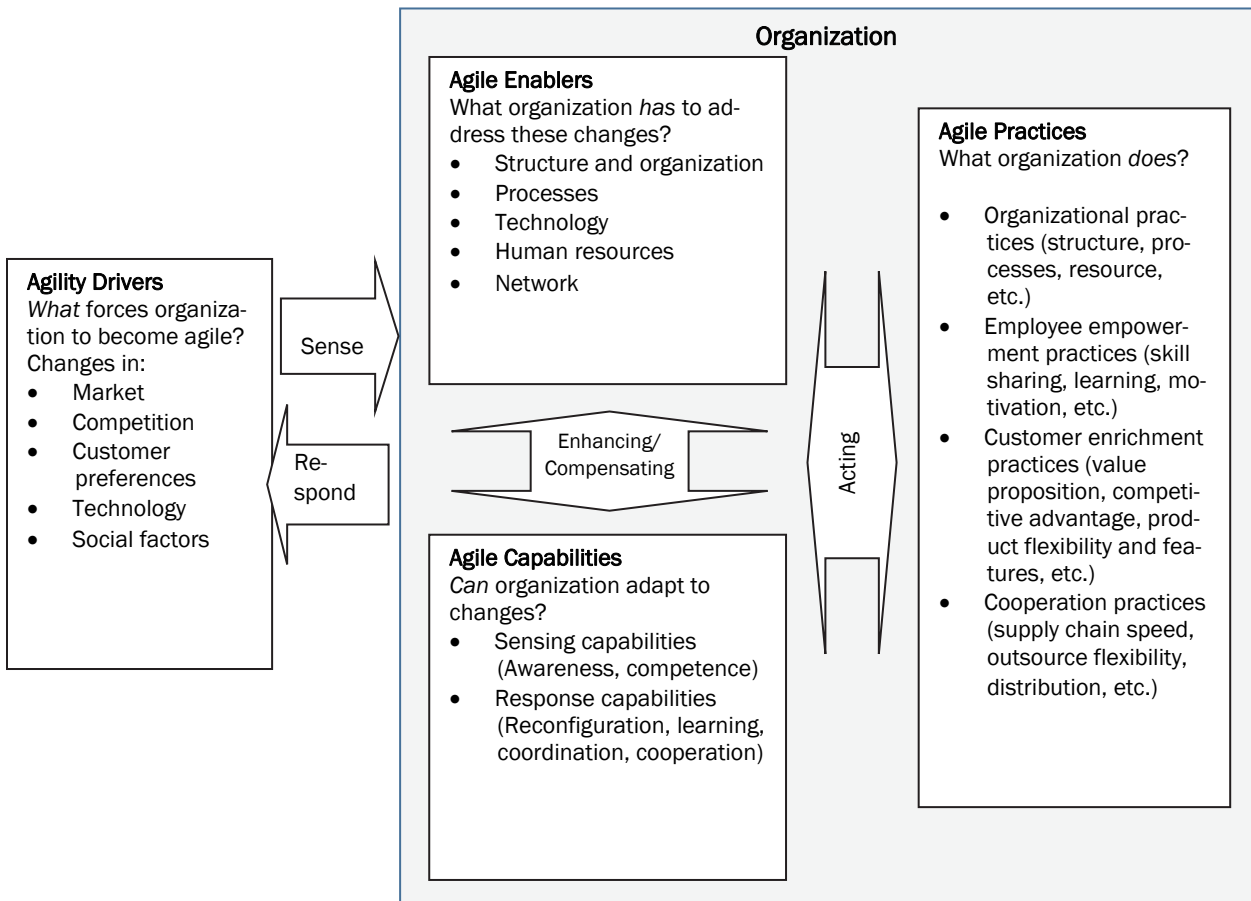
Agility Drivers
*What* forces organization to become agile?
Changes in:
- Market
- Competition
- Customer preferences
- Technology
- Social factors

Sense

Respond

Organization

Agile Enablers
What organization *has* to address these changes?
- Structure and organization
- Processes
- Technology
- Human resources
- Network

Enhancing/ Compensating

Agile Capabilities
*Can* organization adapt to changes?
- Sensing capabilities (Awareness, competence)
- Response capabilities (Reconfiguration, learning, coordination, cooperation)

Acting

Agile Practices
What organization *does*?
- Organizational practices (structure, processes, resource, etc.)
- Employee empowerment practices (skill sharing, learning, motivation, etc.)
- Customer enrichment practices (value proposition, competitive advantage, product flexibility and features, etc.)
- Cooperation practices (supply chain speed, outsource flexibility, distribution, etc.)